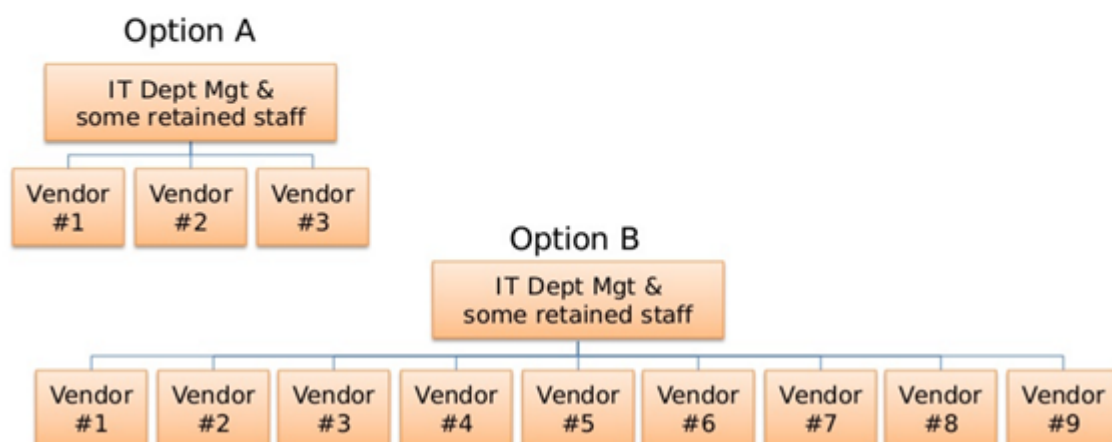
Option A

IT Dept Mgt & some retained staff

Vendor #1

Vendor #2

Vendor #3

Option B

IT Dept Mgt & some retained staff

Vendor #1

Vendor #2

Vendor #3

Vendor #4

Vendor #5

Vendor #6

Vendor #7

Vendor #8

Vendor #9